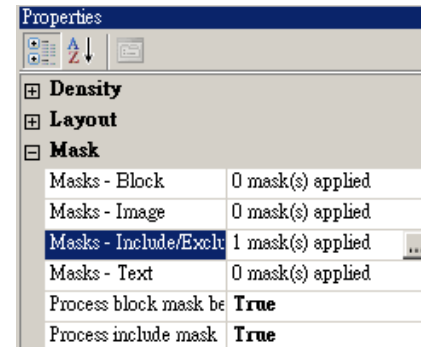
Properties

⊞ Density
⊞ Layout
⊟ Mask

| | |
|---|---|
| Masks - Block | 0 mask(s) applied |
| Masks - Image | 0 mask(s) applied |
| Masks - Include/Exclu | 1 mask(s) applied ... |
| Masks - Text | 0 mask(s) applied |
| Process block mask be | True |
| Process include mask | True |